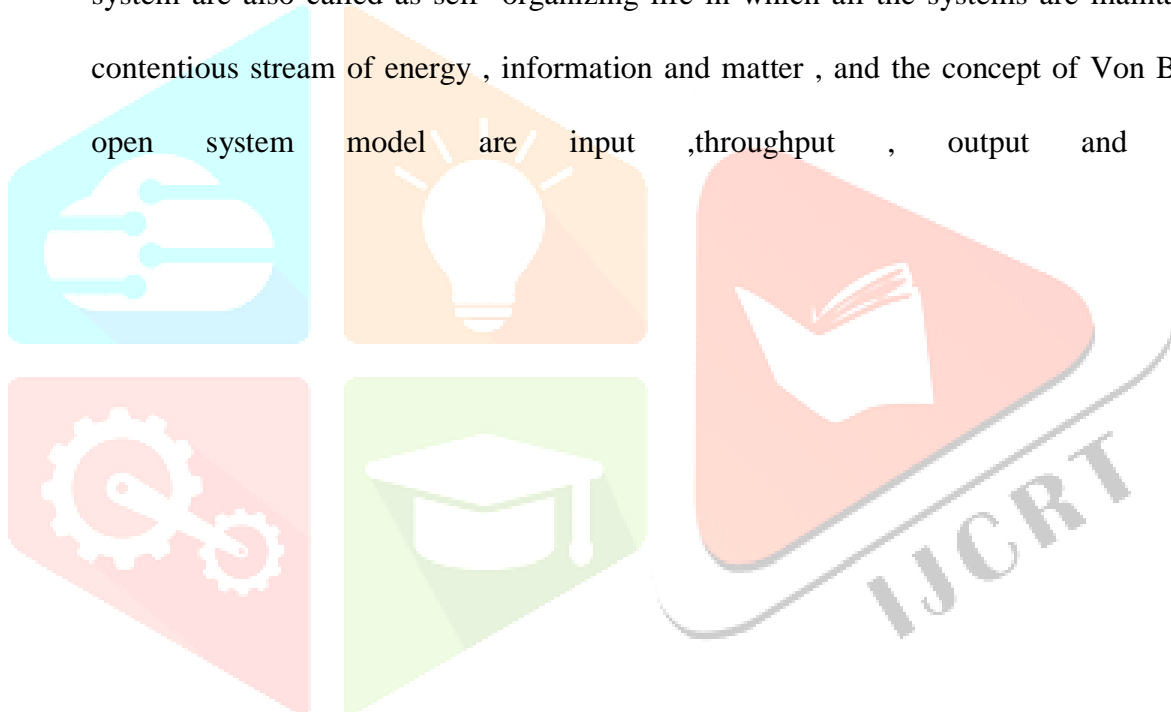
system are also called as self- organizing life in which all the systems are maint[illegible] contentious stream of energy , information and matter , and the concept of Von B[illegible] open system model are input ,throughput , output and

IJCRT